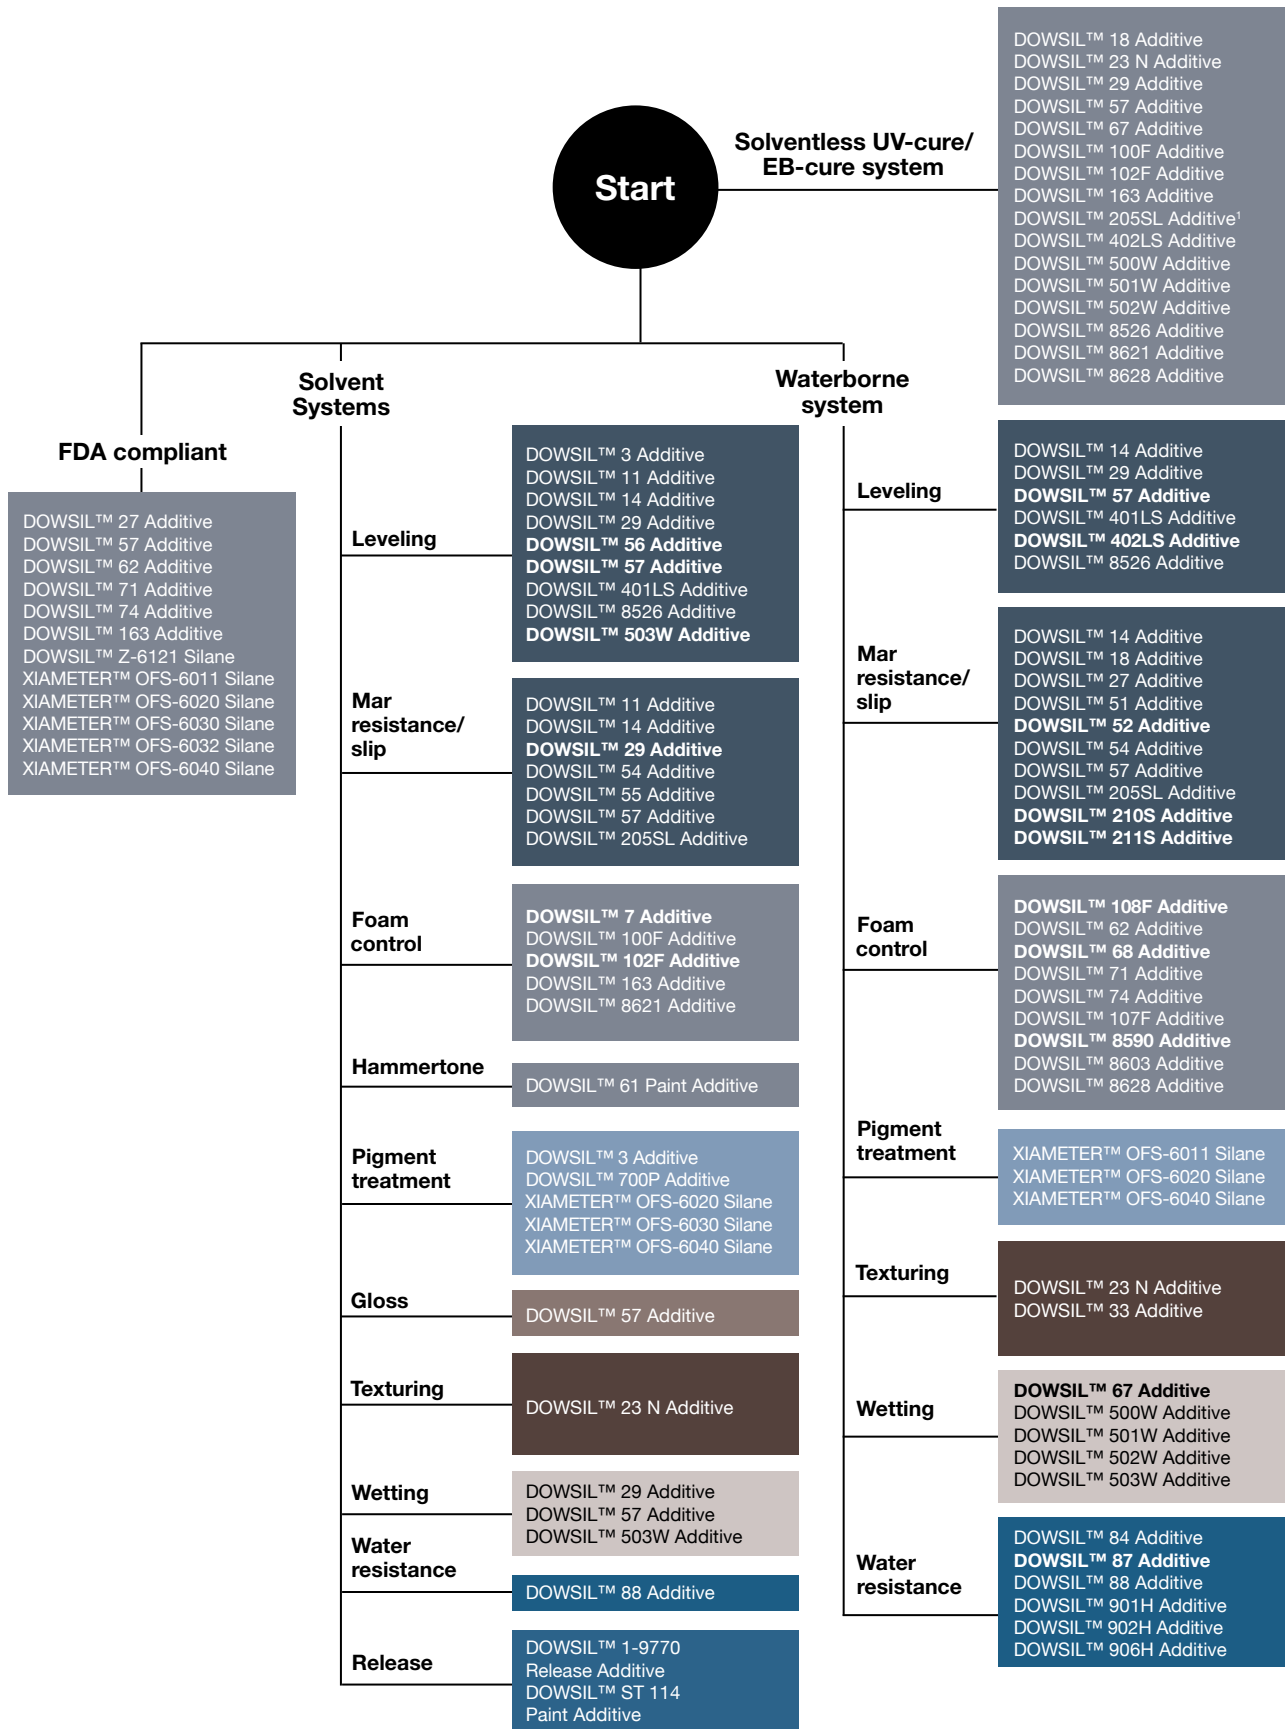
Start

Solventless UV-cure/ EB-cure system

DOWSIL™ 18 Additive
DOWSIL™ 23 N Additive
DOWSIL™ 29 Additive
DOWSIL™ 57 Additive
DOWSIL™ 67 Additive
DOWSIL™ 100F Additive
DOWSIL™ 102F Additive
DOWSIL™ 163 Additive
DOWSIL™ 205SL Additive$^1$
DOWSIL™ 402LS Additive
DOWSIL™ 500W Additive
DOWSIL™ 501W Additive
DOWSIL™ 502W Additive
DOWSIL™ 8526 Additive
DOWSIL™ 8621 Additive
DOWSIL™ 8628 Additive

FDA compliant

DOWSIL™ 27 Additive
DOWSIL™ 57 Additive
DOWSIL™ 62 Additive
DOWSIL™ 71 Additive
DOWSIL™ 74 Additive
DOWSIL™ 163 Additive
DOWSIL™ Z-6121 Silane
XIAMETER™ OFS-6011 Silane
XIAMETER™ OFS-6020 Silane
XIAMETER™ OFS-6030 Silane
XIAMETER™ OFS-6032 Silane
XIAMETER™ OFS-6040 Silane

Solvent Systems

Leveling

DOWSIL™ 3 Additive
DOWSIL™ 11 Additive
DOWSIL™ 14 Additive
DOWSIL™ 29 Additive
DOWSIL™ 56 Additive
DOWSIL™ 57 Additive
DOWSIL™ 401LS Additive
DOWSIL™ 8526 Additive
DOWSIL™ 503W Additive

Mar resistance/ slip

DOWSIL™ 11 Additive
DOWSIL™ 14 Additive
DOWSIL™ 29 Additive
DOWSIL™ 54 Additive
DOWSIL™ 55 Additive
DOWSIL™ 57 Additive
DOWSIL™ 205SL Additive

Foam control

DOWSIL™ 7 Additive
DOWSIL™ 100F Additive
DOWSIL™ 102F Additive
DOWSIL™ 163 Additive
DOWSIL™ 8621 Additive

Hammertone

DOWSIL™ 61 Paint Additive

Pigment treatment

DOWSIL™ 3 Additive
DOWSIL™ 700P Additive
XIAMETER™ OFS-6020 Silane
XIAMETER™ OFS-6030 Silane
XIAMETER™ OFS-6040 Silane

Gloss

DOWSIL™ 57 Additive

Texturing

DOWSIL™ 23 N Additive

Wetting

Water resistance

DOWSIL™ 29 Additive
DOWSIL™ 57 Additive
DOWSIL™ 503W Additive

DOWSIL™ 88 Additive

Release

DOWSIL™ 1-9770 Release Additive
DOWSIL™ ST 114 Paint Additive

Waterborne system

Leveling

DOWSIL™ 14 Additive
DOWSIL™ 29 Additive
DOWSIL™ 57 Additive
DOWSIL™ 401LS Additive
DOWSIL™ 402LS Additive
DOWSIL™ 8526 Additive

Mar resistance/ slip

DOWSIL™ 14 Additive
DOWSIL™ 18 Additive
DOWSIL™ 27 Additive
DOWSIL™ 51 Additive
DOWSIL™ 52 Additive
DOWSIL™ 54 Additive
DOWSIL™ 57 Additive
DOWSIL™ 205SL Additive
DOWSIL™ 210S Additive
DOWSIL™ 211S Additive

Foam control

DOWSIL™ 108F Additive
DOWSIL™ 62 Additive
DOWSIL™ 68 Additive
DOWSIL™ 71 Additive
DOWSIL™ 74 Additive
DOWSIL™ 107F Additive
DOWSIL™ 8590 Additive
DOWSIL™ 8603 Additive
DOWSIL™ 8628 Additive

Pigment treatment

XIAMETER™ OFS-6011 Silane
XIAMETER™ OFS-6020 Silane
XIAMETER™ OFS-6040 Silane

Texturing

DOWSIL™ 23 N Additive
DOWSIL™ 33 Additive

Wetting

DOWSIL™ 67 Additive
DOWSIL™ 500W Additive
DOWSIL™ 501W Additive
DOWSIL™ 502W Additive
DOWSIL™ 503W Additive

Water resistance

DOWSIL™ 84 Additive
DOWSIL™ 87 Additive
DOWSIL™ 88 Additive
DOWSIL™ 901H Additive
DOWSIL™ 902H Additive
DOWSIL™ 906H Additive